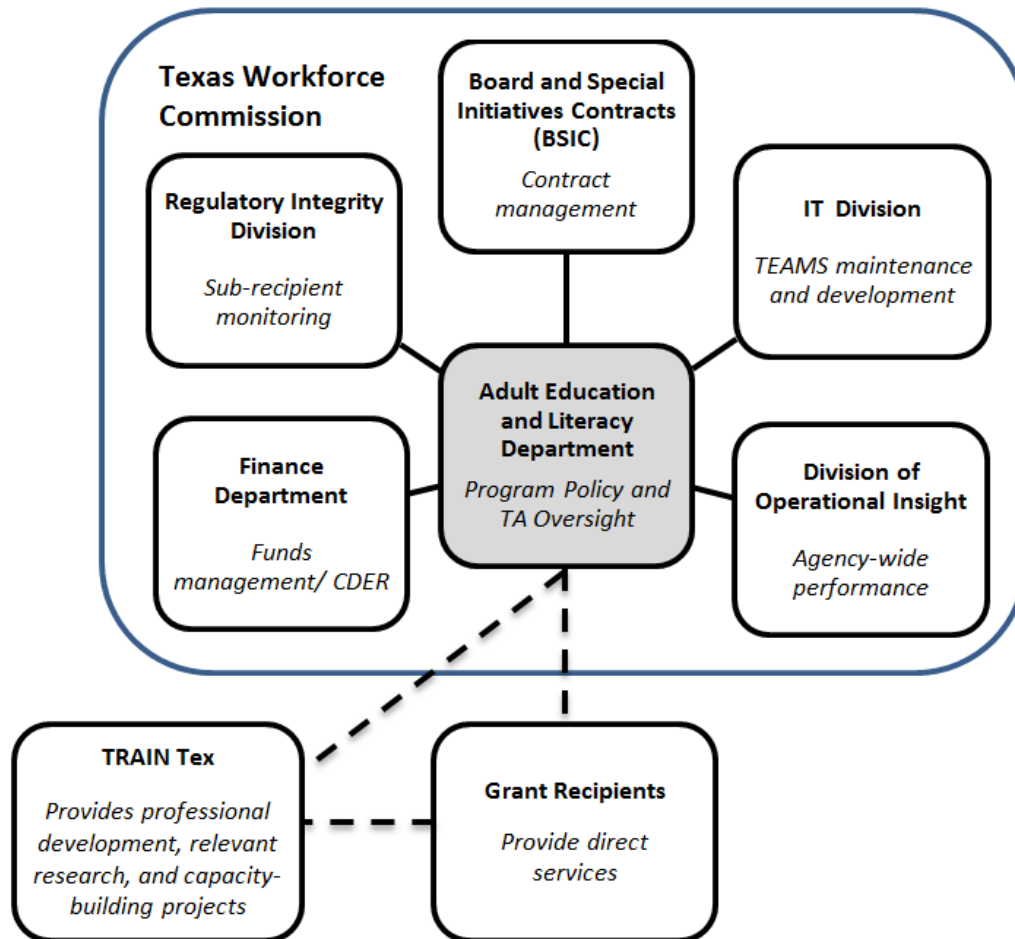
Texas Workforce Commission

Board and Special Initiatives Contracts (BSIC)

Contract management

Regulatory Integrity Division

Sub-recipient monitoring

IT Division

TEAMS maintenance and development

Adult Education and Literacy Department

Program Policy and TA Oversight

Finance Department

Funds management/ CDER

Division of Operational Insight

Agency-wide performance

TRAIN Tex

Provides professional development, relevant research, and capacity-building projects

Grant Recipients

Provide direct services